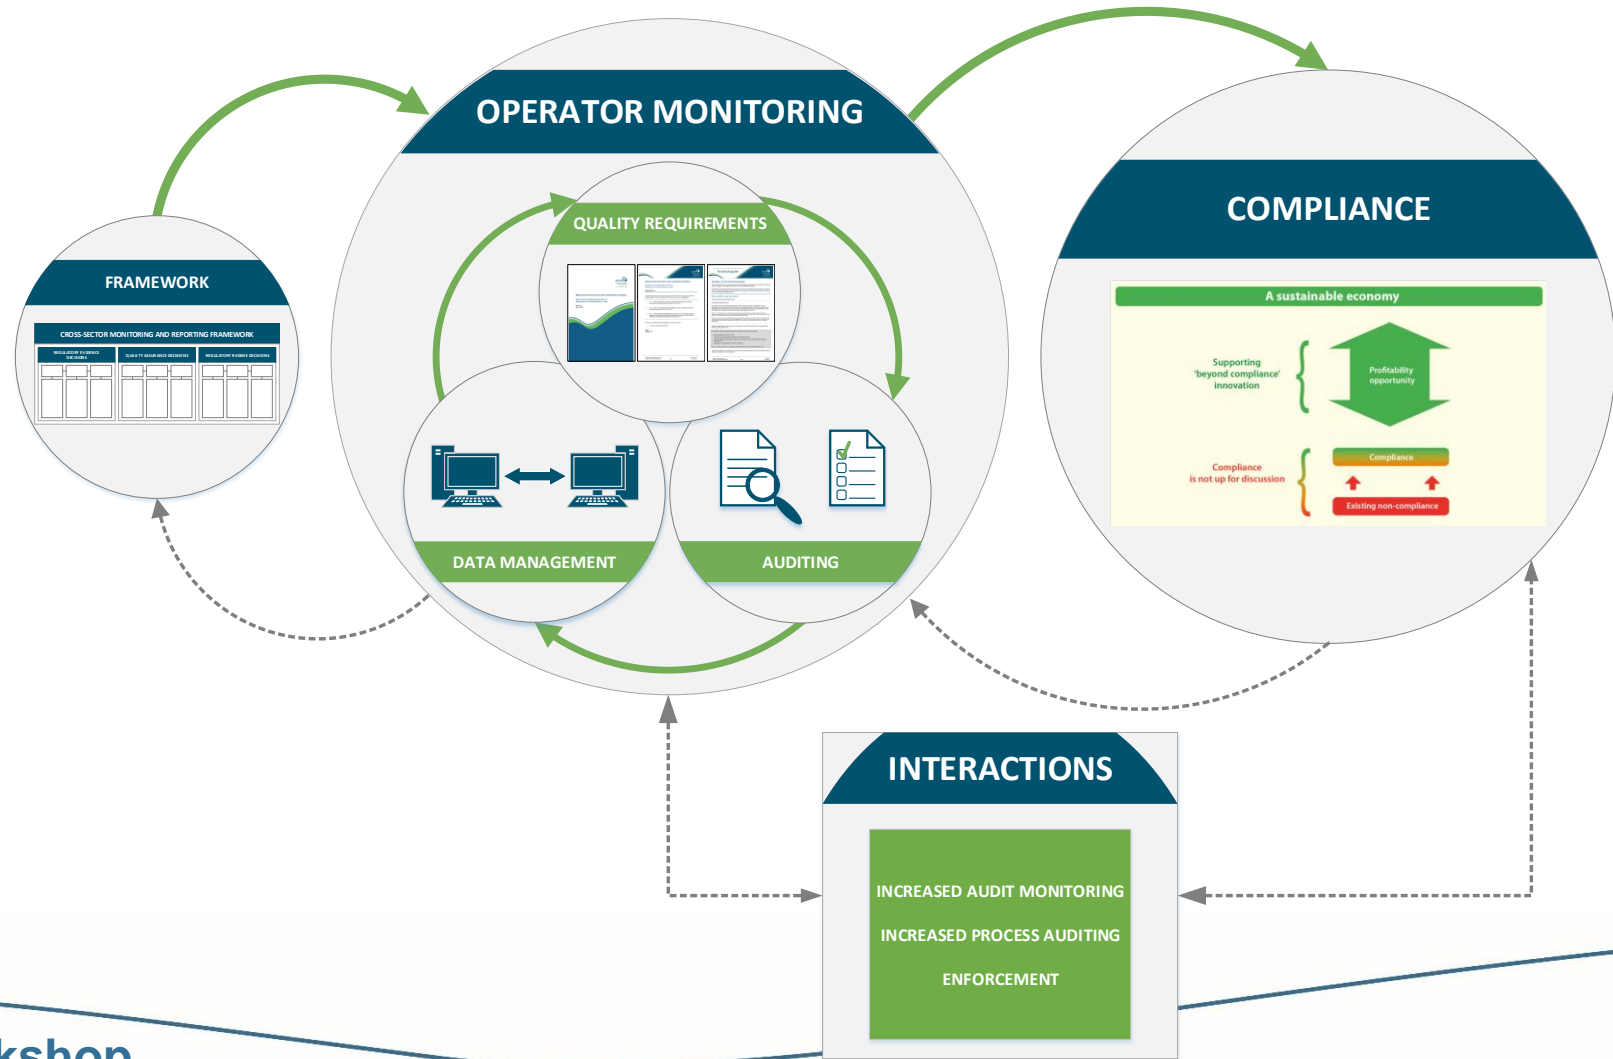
OPERATOR MONITORING

FRAMEWORK

CROSS-SECTOR MONITORING AND REPORTING FRAMEWORK

QUALITY REQUIREMENTS

DATA MANAGEMENT

AUDITING

COMPLIANCE

A sustainable economy

Supporting 'beyond compliance' innovation

Profitability opportunity

Compliance is not up for discussion

Compliance

Existing non-compliance

INTERACTIONS

INCREASED AUDIT MONITORING

INCREASED PROCESS AUDITING

ENFORCEMENT

kshop